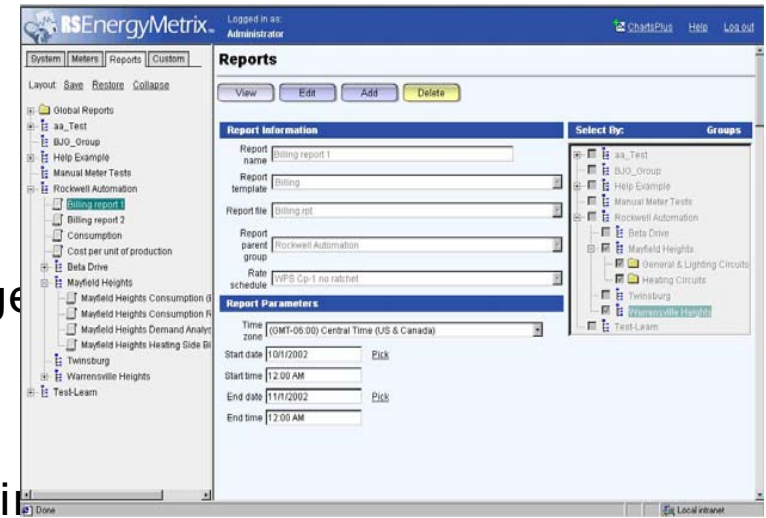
RSEnergyMetrix
Logged in as: Administrator
ChartsPlus Help Log out

System Meters Reports Custom

Layout: Save Restore Collapse

Global Reports
aa_Test
BJO_Group
Help Example
Manual Meter Tests
Rockwell Automation
Billing report 1
Billing report 2
Consumption
Cost per unit of production
Beta Drive
Mayfield Heights
Mayfield Heights Consumption (
Mayfield Heights Consumption R
Mayfield Heights Demand Analys
Mayfield Heights Heating Side Bi
Twinsburg
Warrensville Heights
Test-Learn

Reports

View Edit Add Delete

Report Information

Report name Billing report 1
Report template Billing
Report file Billing.rpt
Report parent group Rockwell Automation
Rate schedule WPS Cp-1 no ratchet

Report Parameters

Time zone (GMT-06:00) Central Time (US & Canada)
Start date 10/1/2002 Pick
Start time 12:00 AM
End date 11/1/2002 Pick
End time 12:00 AM

Select By: Groups

aa_Test
BJO_Group
Help Example
Manual Meter Tests
Rockwell Automation
Beta Drive
Mayfield Heights
General & Lighting Circuits
Heating Circuits
Twinsburg
Warrensville Heights
Test-Learn

Done
Local intranet